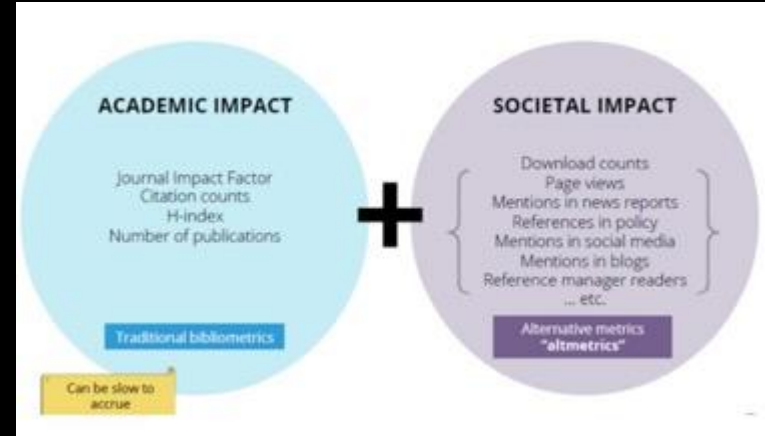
ACADEMIC IMPACT

Journal Impact Factor
Citation counts
H-index
Number of publications

Traditional bibliometrics

Can be slow to accrue

+

SOCIETAL IMPACT

Download counts
Page views
Mentions in news reports
References in policy
Mentions in social media
Mentions in blogs
Reference manager readers
... etc.

Alternative metrics
"altmetrics"